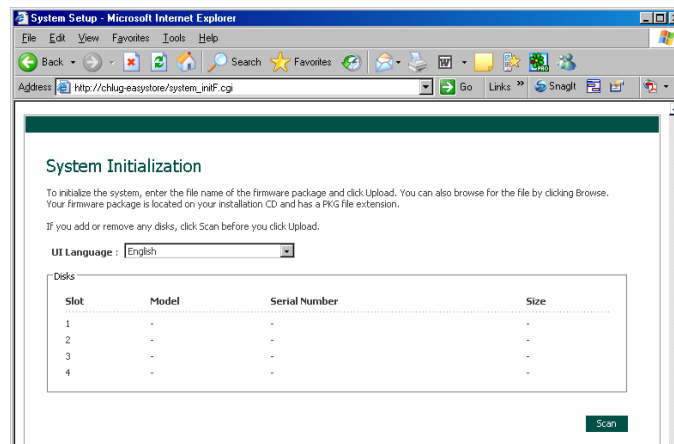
System Setup - Microsoft Internet Explorer

File Edit View Favorites Tools Help

Back Search Favorites

Address http://chlug-easystore/system_initF.cgi Go Links » SnagIt

System Initialization

To initialize the system, enter the file name of the firmware package and click Upload. You can also browse for the file by clicking Browse. Your firmware package is located on your installation CD and has a PKG file extension.

If you add or remove any disks, click Scan before you click Upload.

UI Language : English

Disks

| Slot | Model | Serial Number | Size |
|---|---|---|---|
| 1 | - | - | - |
| 2 | - | - | - |
| 3 | - | - | - |
| 4 | - | - | - |

Scan